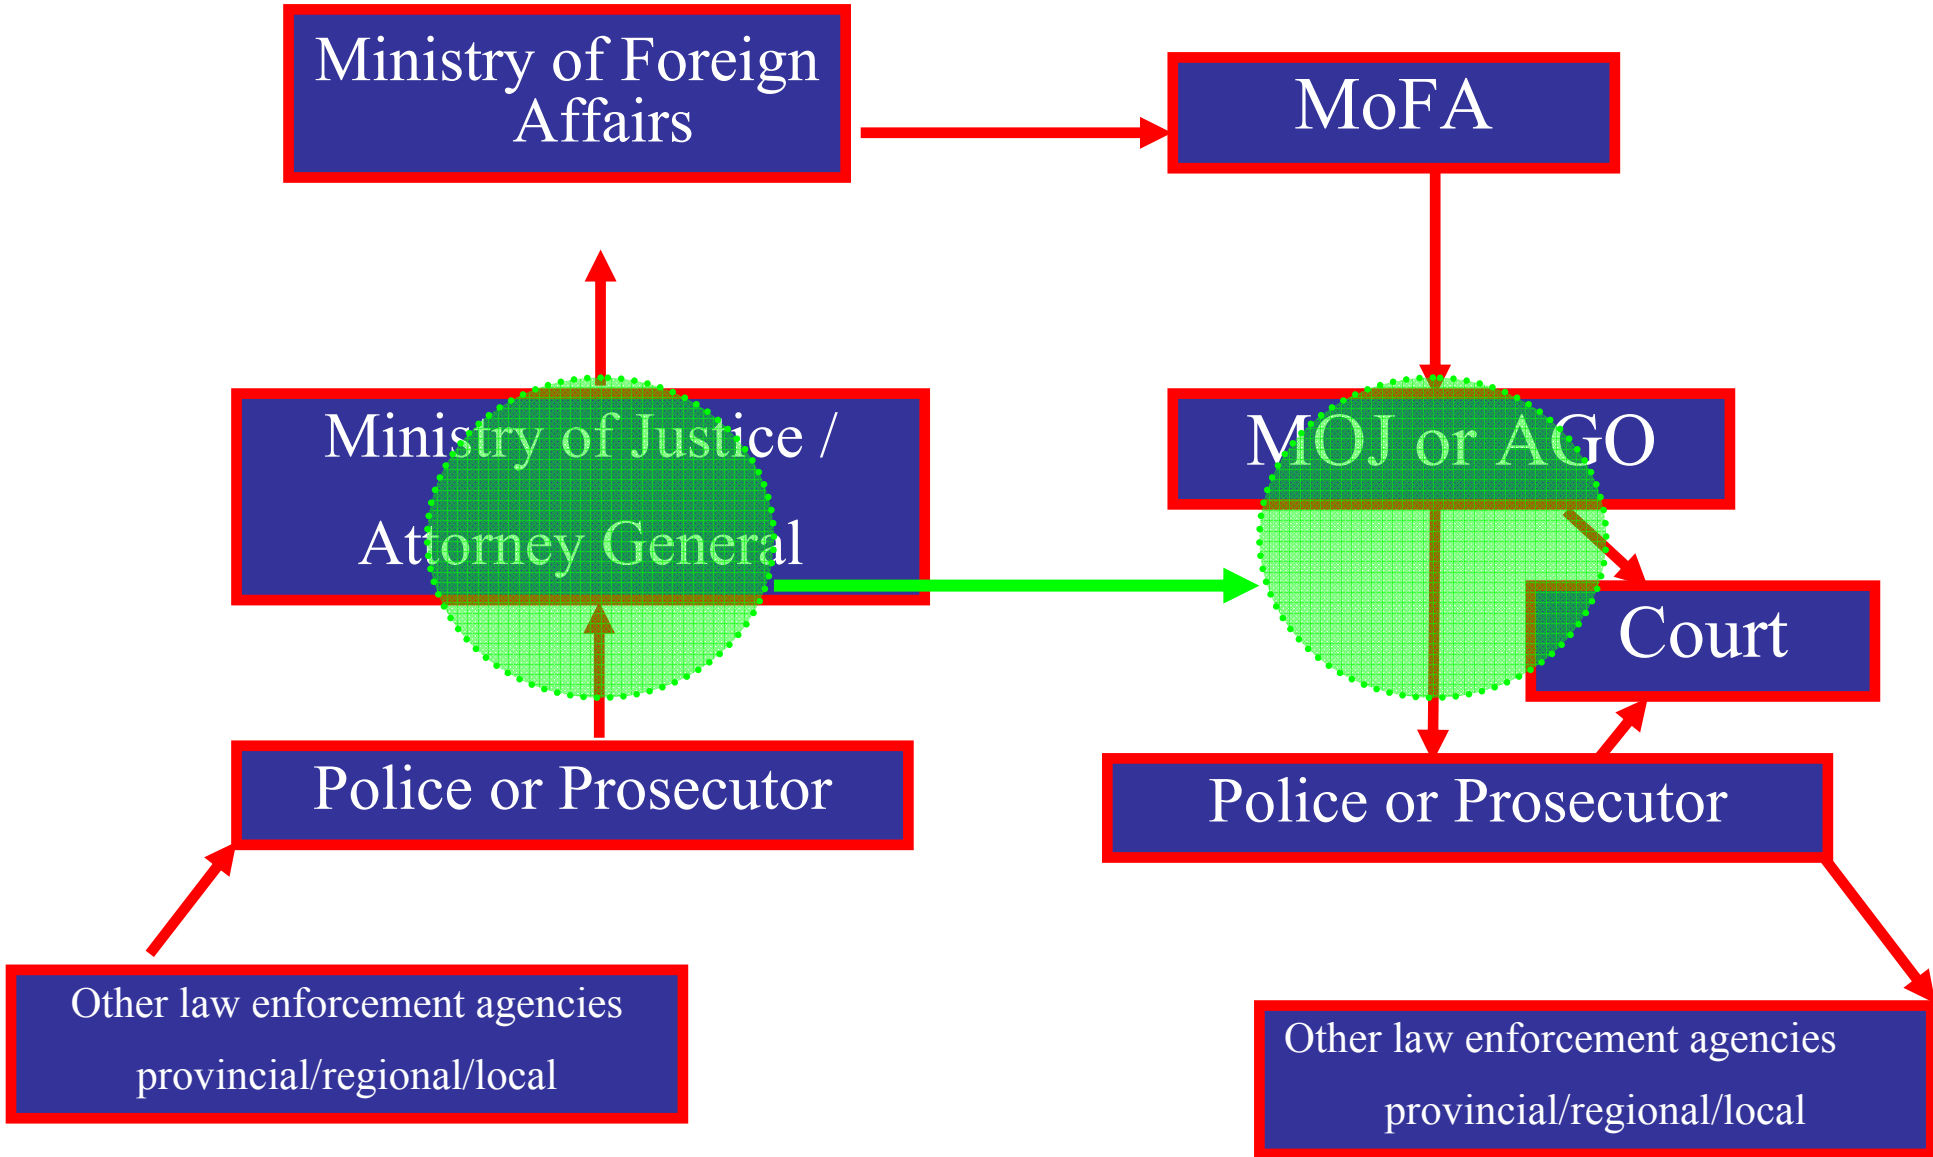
Ministry of Foreign Affairs

MoFA

Ministry of Justice / Attorney General

MOJ or AGO

Court

Police or Prosecutor

Police or Prosecutor

Other law enforcement agencies provincial/regional/local

Other law enforcement agencies provincial/regional/local